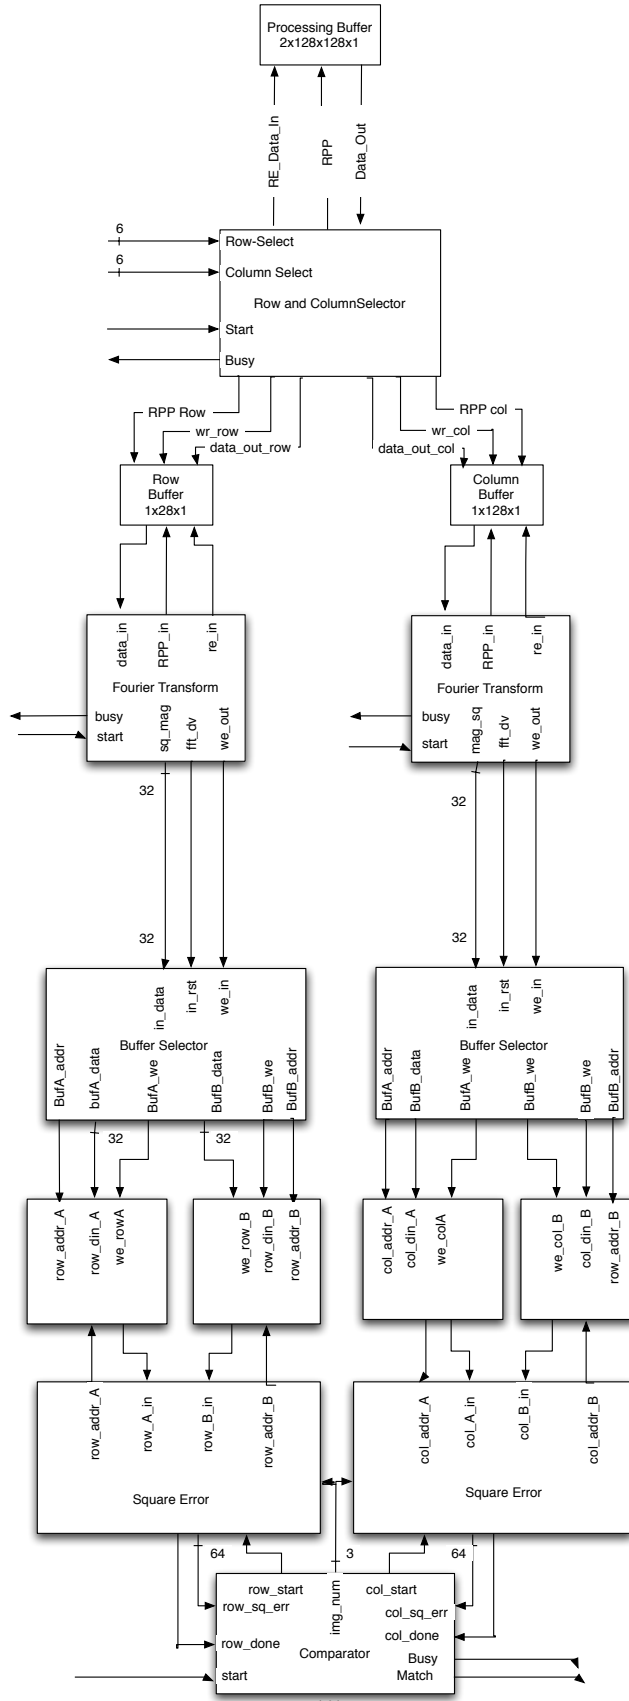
Processing Buffer
2x128x128x1

RE_Data_In
RPP
Data_Out

6
6
Row-Select
Column Select
Row and ColumnSelector
Start
Busy

RPP Row
wr_row
data_out_row
RPP col
wr_col
data_out_col

Row
Buffer
1x28x1

Column
Buffer
1x128x1

data_in
RPP_in
re_in
Fourier Transform
busy
start
sq_mag
fft_dv
we_out

data_in
RPP_in
re_in
Fourier Transform
busy
start
mag_sq
fft_dv
we_out

32
32
32
32

in_data
in_rst
we_in
Buffer Selector
BufA_addr
bufA_data
BufA_we
BufB_data
BufB_we
BufB_addr

in_data
in_rst
we_in
Buffer Selector
BufA_addr
BufB_data
BufA_we
BufB_we
BufB_we
BufB_addr

32
32

row_addr_A
row_din_A
we_rowA
we_row_B
row_din_B
row_addr_B
col_addr_A
col_din_A
we_colA
we_col_B
col_din_B
row_addr_B

row_addr_A
row_A_in
row_B_in
row_addr_B
Square Error

col_addr_A
col_A_in
col_B_in
col_addr_B
Square Error

64
3
64

row_start
row_sq_err
row_done
start
img_num
Comparator
col_start
col_sq_err
col_done
Busy
Match